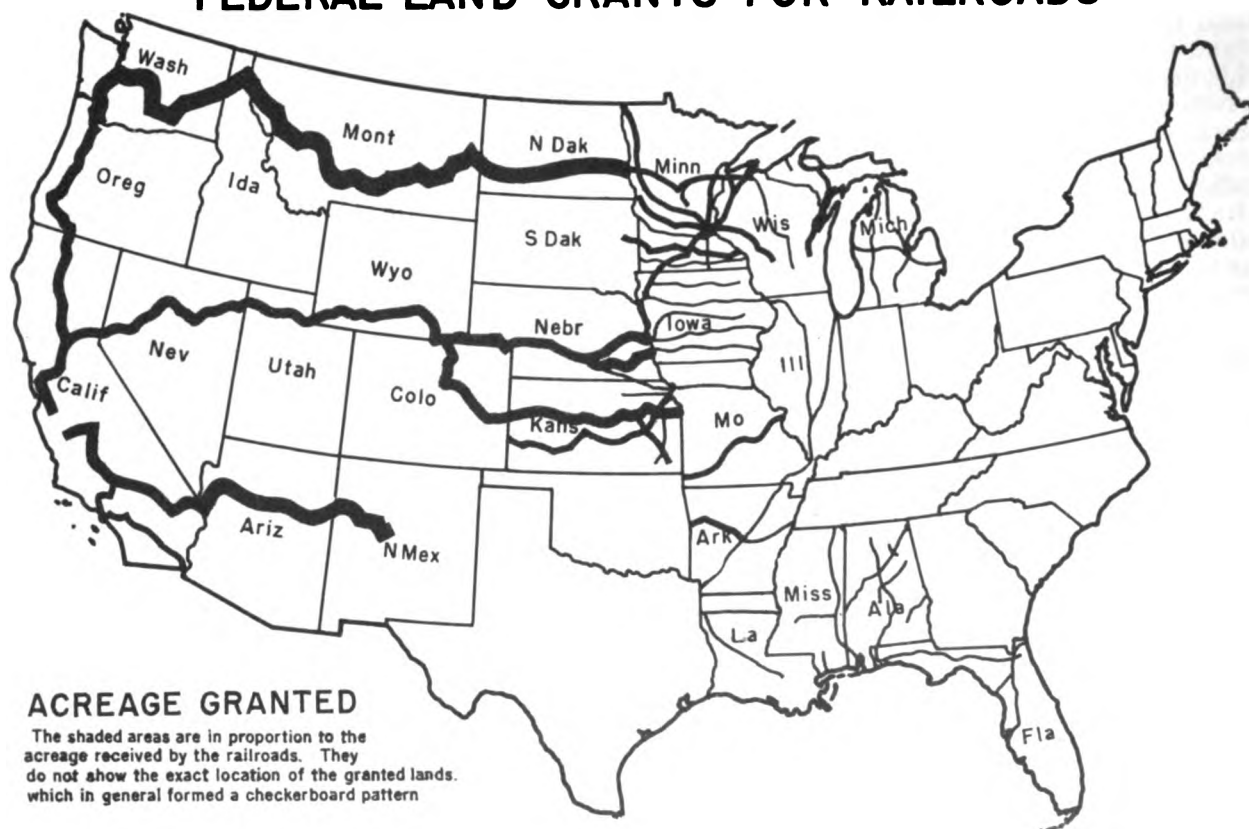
FEDERAL LAND GRANTS FOR RAILROADS

Wash

Mont

N Dak

Minn

Oreg

Ida

Wis

Mich

S Dak

Wyo

Nebr

Iowa

Nev

Utah

Ill

Calif

Colo

Kans

Mo

Ariz

N Mex

Ark

Miss

Ala

La

Fla

ACREAGE GRANTED

The shaded areas are in proportion to the acreage received by the railroads. They do not show the exact location of the granted lands. which in general formed a checkerboard pattern